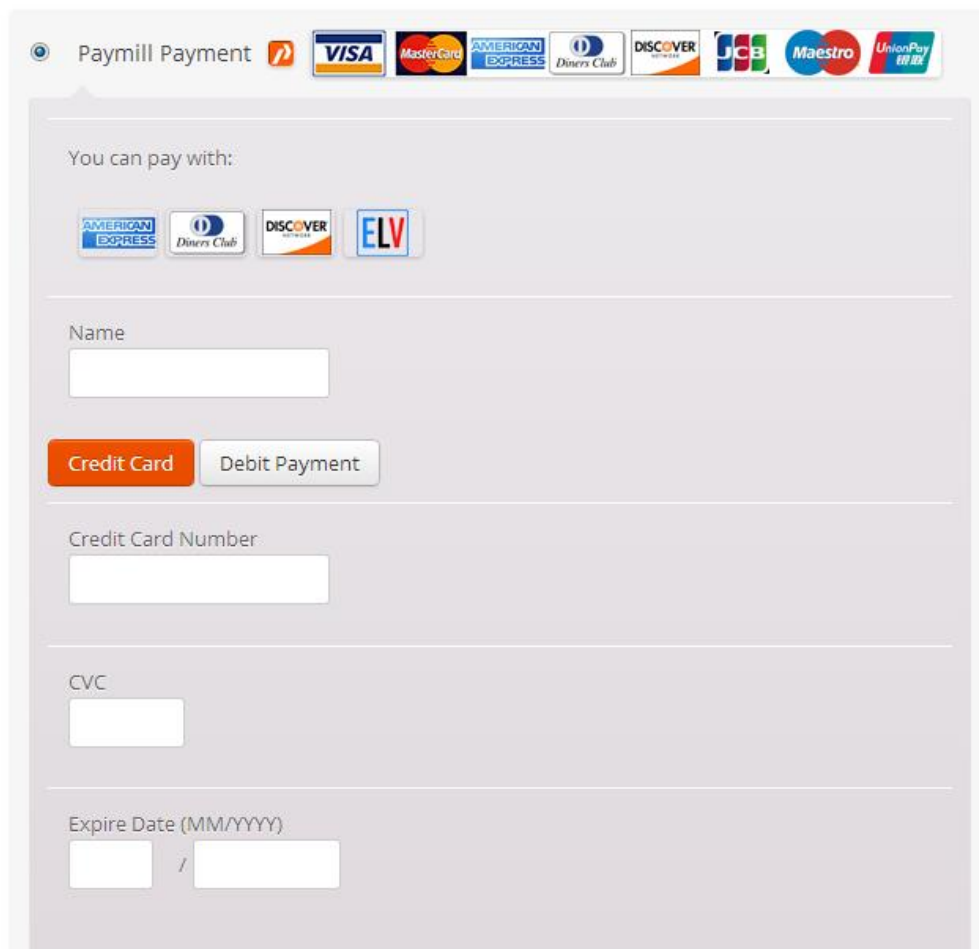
Paymill Payment VISA MasterCard AMERICAN EXPRESS Diners Club DISCOVER JCB Maestro UnionPay 银联

You can pay with:

AMERICAN EXPRESS Diners Club DISCOVER ELV

Name

Credit Card Debit Payment

Credit Card Number

CVC

Expire Date (MM/YYYY)

/